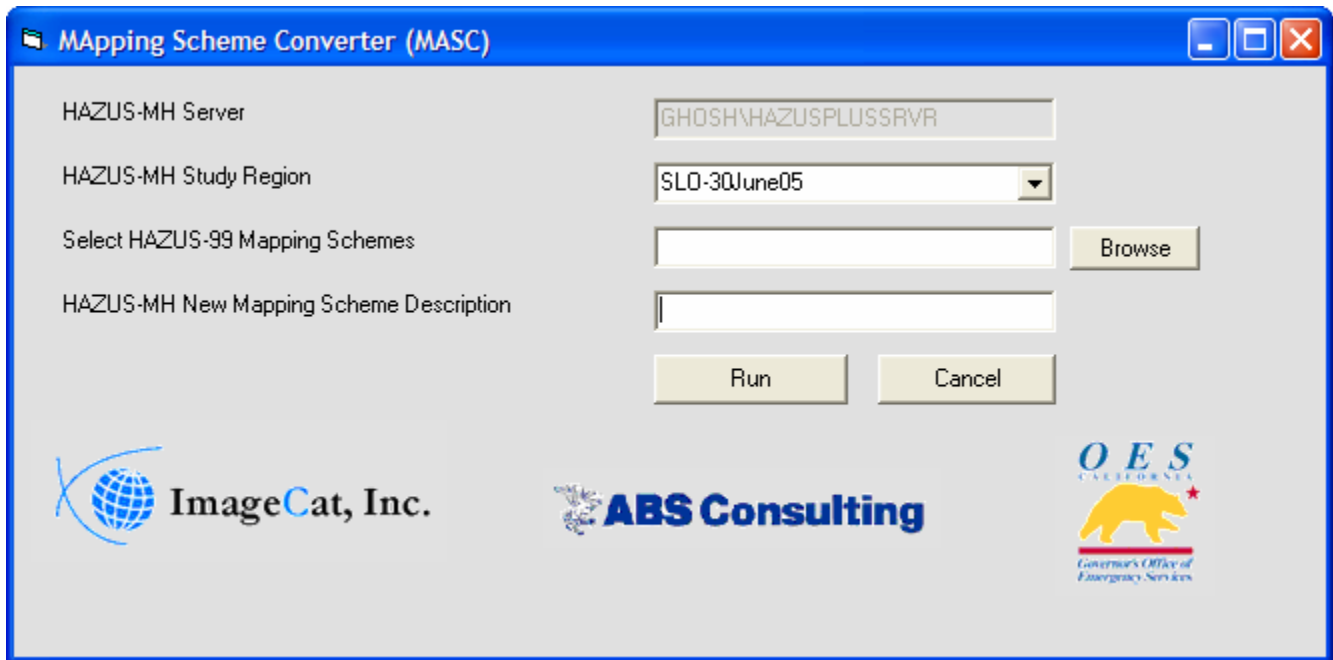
MApping Scheme Converter (MASC)

HAZUS-MH Server

GHOSH\HAZUSPLUSSRVR

HAZUS-MH Study Region

SLO-30June05

Select HAZUS-99 Mapping Schemes

Browse

HAZUS-MH New Mapping Scheme Description

Run

Cancel

ImageCat, Inc.

ABS Consulting

OES

CALIFORNIA

Governor's Office of Emergency Services